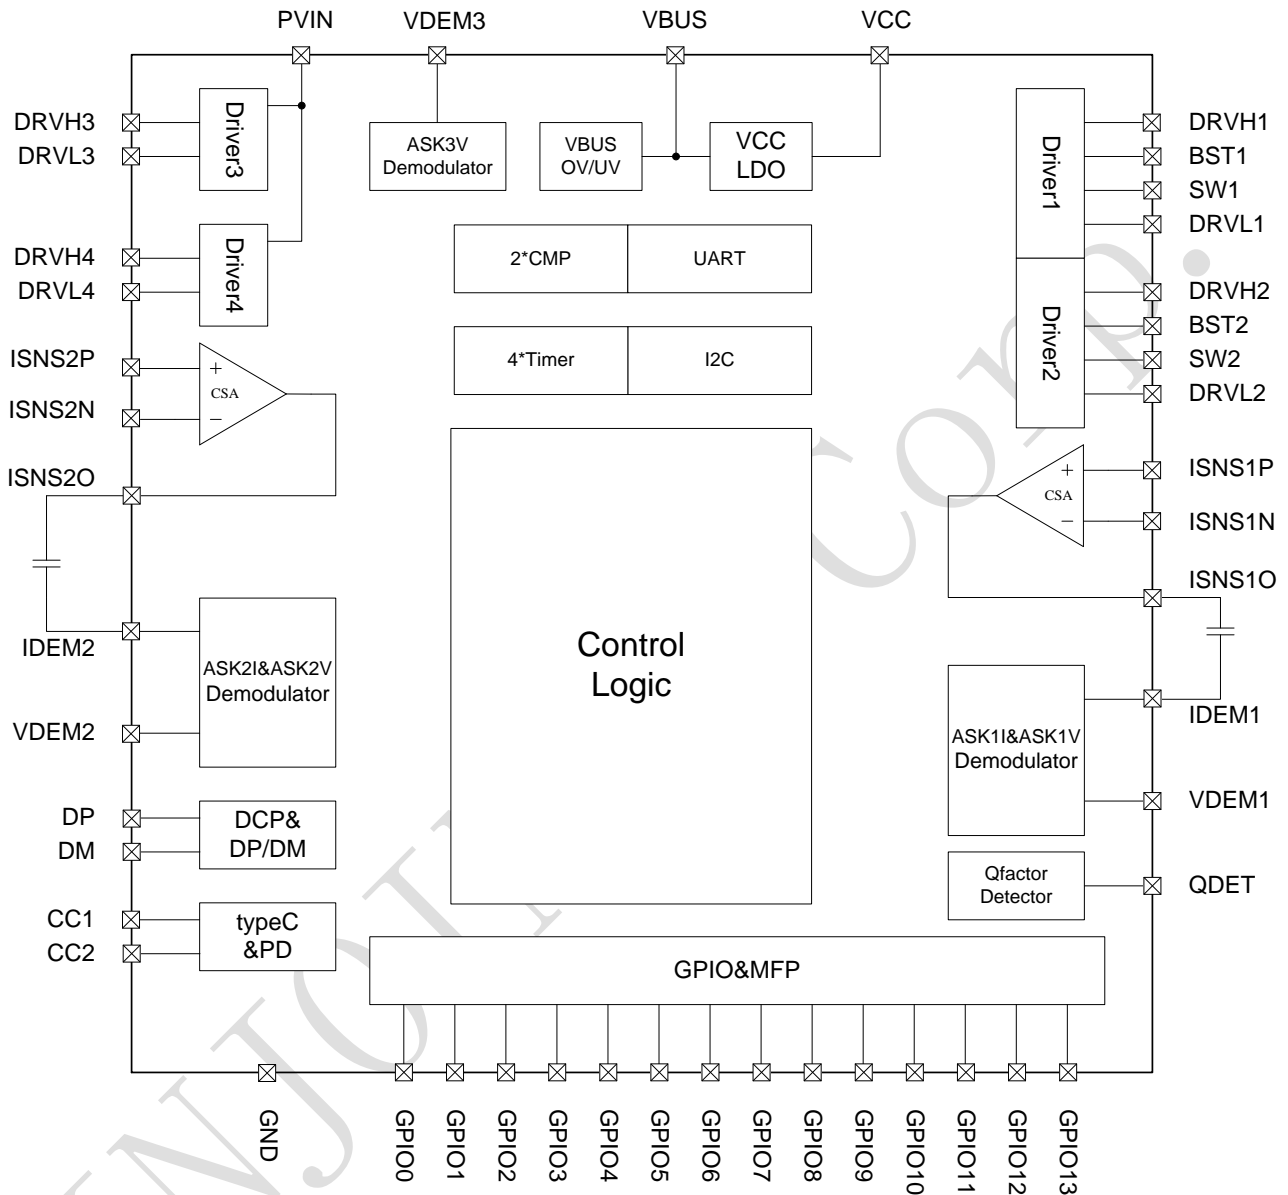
PVIN VDEM3 VBUS VCC

DRVH3
DRVL3
Driver3

ASK3V Demodulator

VBUS OV/UV

VCC LDO

Driver1

DRVH1
BST1
SW1
DRVL1

DRVH4
DRVL4
Driver4

2*CMP
UART

Driver2

DRVH2
BST2
SW2
DRVL2

ISNS2P
ISNS2N
+
CSA
−

4*Timer
I2C

ISNS2O

+
CSA
−

ISNS1P
ISNS1N

ISNS1O

IDEM2
ASK2I&ASK2V Demodulator

Control Logic

VDEM2

IDEM1
ASK1I&ASK1V Demodulator

VDEM1

DP
DM
DCP& DP/DM

Qfactor Detector
QDET

CC1
CC2
typeC &PD

GPIO&MFP

GND GPIO0 GPIO1 GPIO2 GPIO3 GPIO4 GPIO5 GPIO6 GPIO7 GPIO8 GPIO9 GPIO10 GPIO11 GPIO12 GPIO13